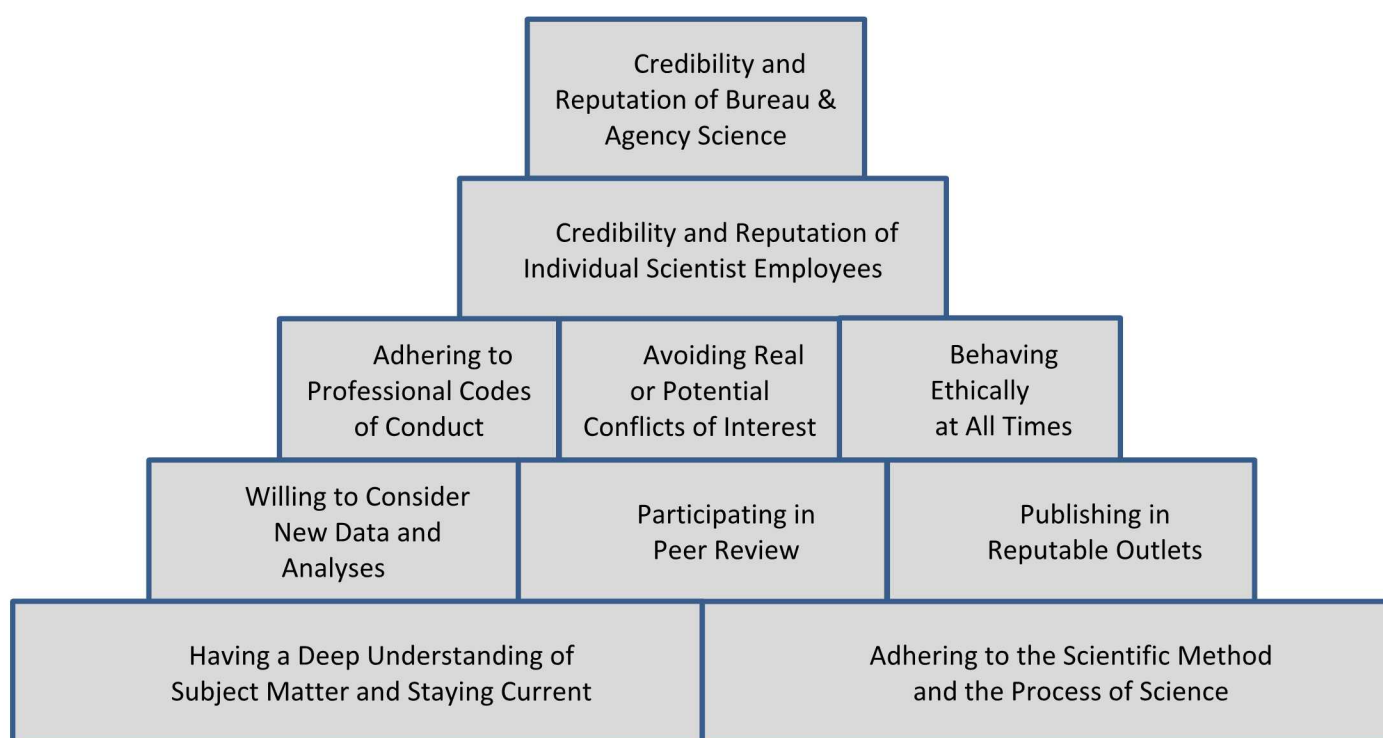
Credibility and Reputation of Bureau & Agency Science

Credibility and Reputation of Individual Scientist Employees

Adhering to Professional Codes of Conduct

Avoiding Real or Potential Conflicts of Interest

Behaving Ethically at All Times

Willing to Consider New Data and Analyses

Participating in Peer Review

Publishing in Reputable Outlets

Having a Deep Understanding of Subject Matter and Staying Current

Adhering to the Scientific Method and the Process of Science